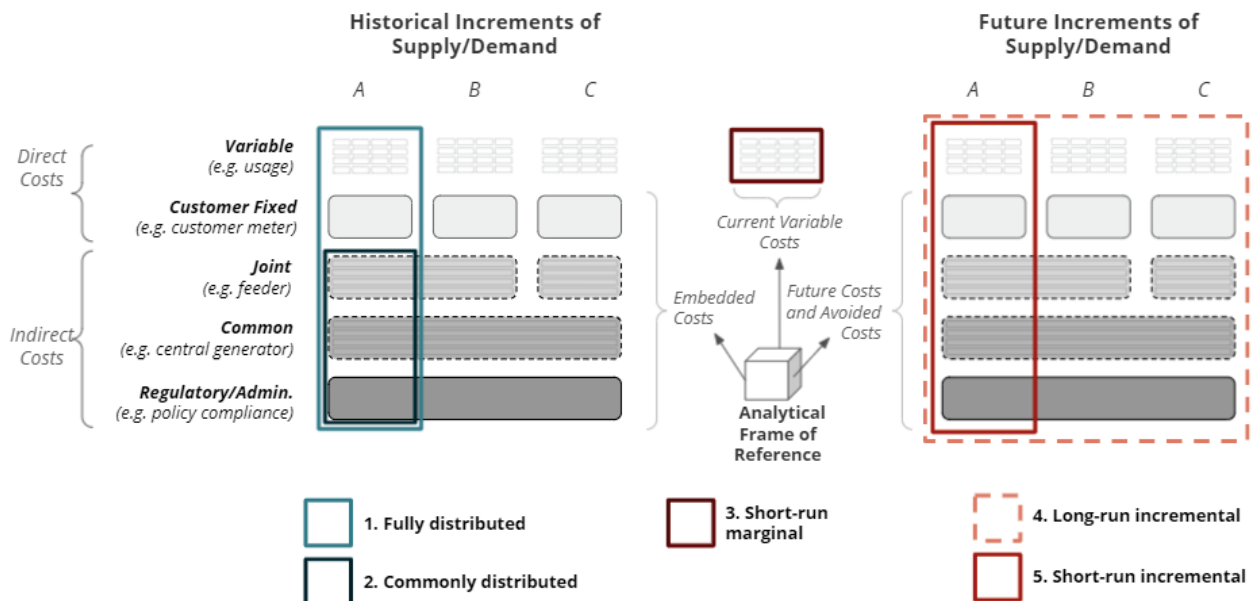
Historical Increments of Supply/Demand

A B C

Future Increments of Supply/Demand

A B C

Direct Costs

Variable
(e.g. usage)

Customer Fixed
(e.g. customer meter)

Indirect Costs

Joint
(e.g. feeder)

Common
(e.g. central generator)

Regulatory/Admin.
(e.g. policy compliance)

Current Variable Costs

Embedded Costs

Future Costs and Avoided Costs

Analytical Frame of Reference

1. Fully distributed

2. Commonly distributed

3. Short-run marginal

4. Long-run incremental

5. Short-run incremental